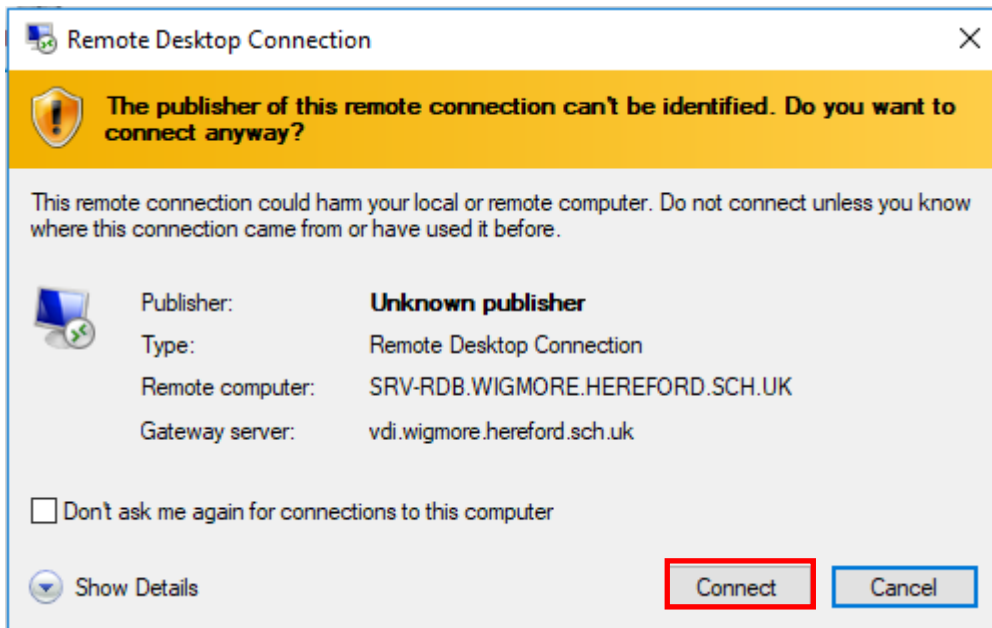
Remote Desktop Connection

The publisher of this remote connection can't be identified. Do you want to connect anyway?

This remote connection could harm your local or remote computer. Do not connect unless you know where this connection came from or have used it before.

| | |
|---|---|
| Publisher: | Unknown publisher |
| Type: | Remote Desktop Connection |
| Remote computer: | SRV-RDB.WIGMORE.HEREFORD.SCH.UK |
| Gateway server: | vdi.wigmore.hereford.sch.uk |

Don't ask me again for connections to this computer

Show Details

Connect

Cancel